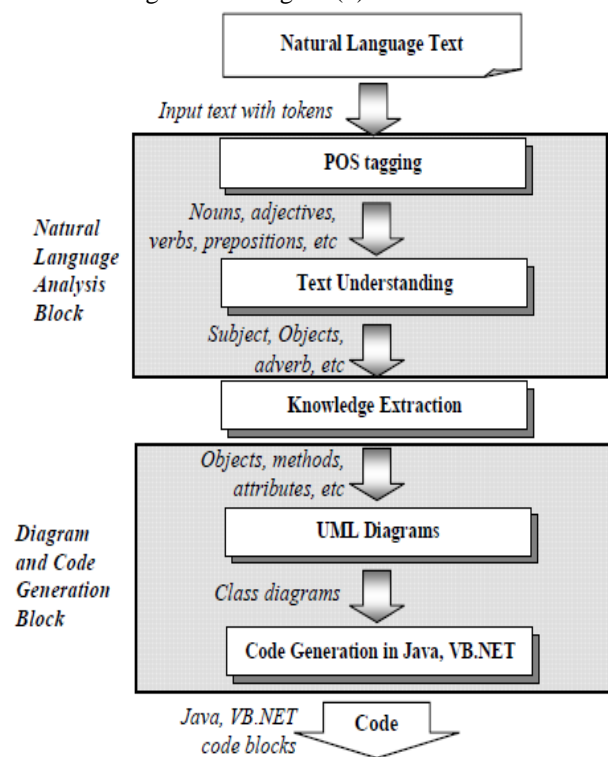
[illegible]

Natural Language Text

Input text with tokens

Natural Language Analysis Block

POS tagging

Nouns, adjectives, verbs, prepositions, etc

Text Understanding

Subject, Objects, adverb, etc

Knowledge Extraction

Diagram and Code Generation Block

Objects, methods, attributes, etc

UML Diagrams

Class diagrams

Code Generation in Java, VB.NET

Java, VB.NET code blocks

Code